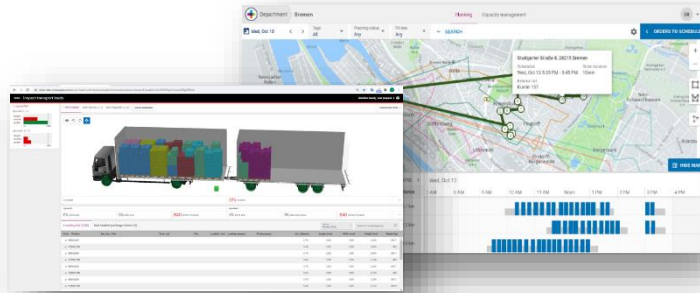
Department Bremen
Planning Capacity management
Wed, Oct 13
Tags All
Planning status Any
Fill rate Any
SEARCH
ORDERS TO SCHEDULE
Stuttgarter Straße 8, 28215 Bremen
Schedule
Wed, Oct 13 5:35 PM - 5:45 PM
Order duration
10min
Balance Ref
Route 157
Bremen
Wed, Oct 13
11 AM
Noon
1 PM
2 PM
3 PM
4 PM
FIND MAP